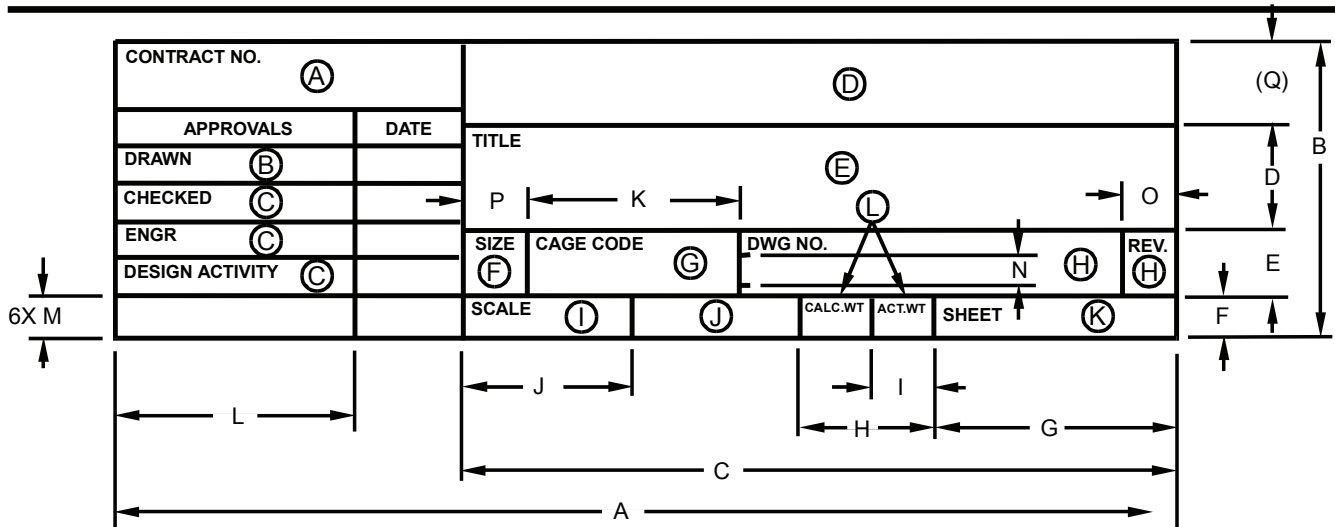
CONTRACT NO. Ⓐ

Ⓓ

(Q)

| APPROVALS | DATE |
|---|---|
| DRAWN Ⓑ | |
| CHECKED Ⓒ | |
| ENGR Ⓒ | |
| DESIGN ACTIVITY Ⓒ | |
| | |

TITLE

Ⓔ

P K O

Ⓛ

B

D

SIZE Ⓕ CAGE CODE Ⓖ DWG NO. N Ⓗ REV. Ⓗ

E

6X M

SCALE Ⓘ Ⓙ CALC.WT ACT.WT SHEET Ⓚ

F

J I

L H G

C

A